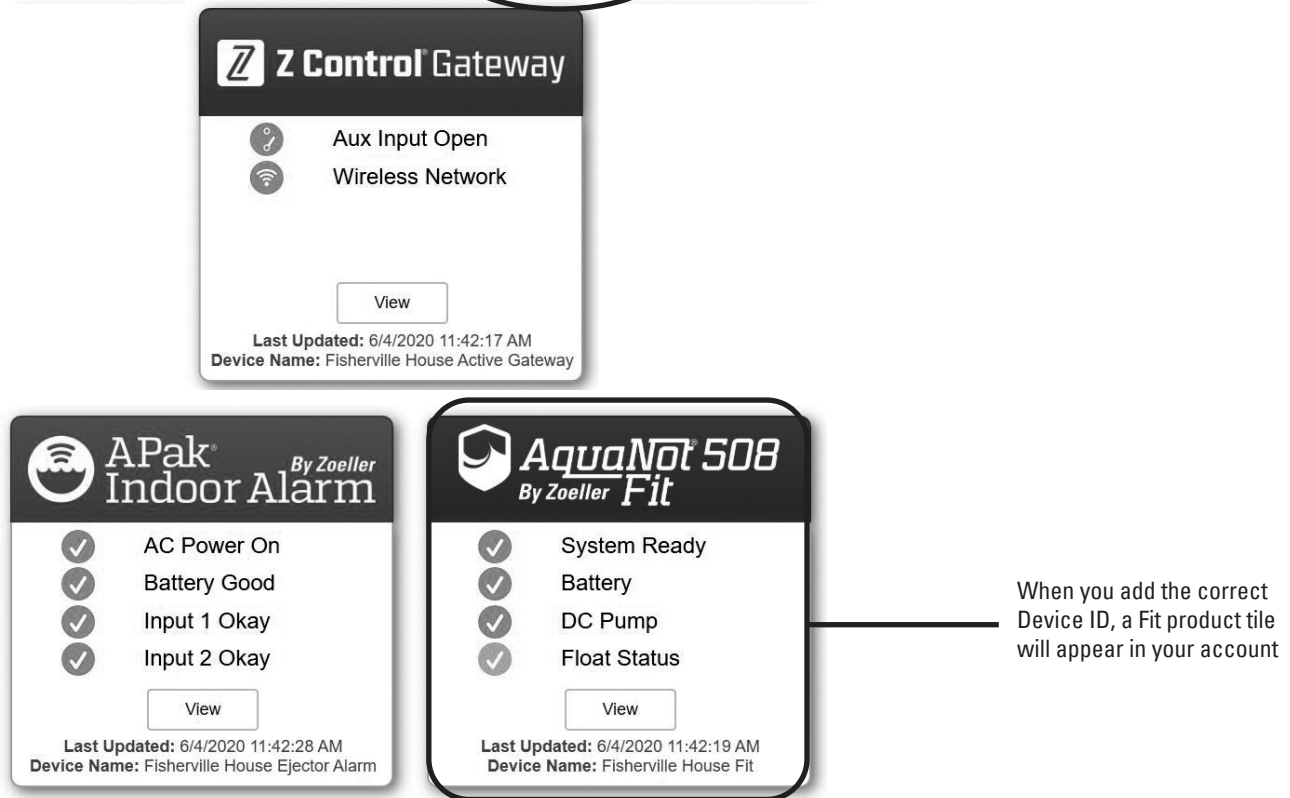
Z Control® Gateway

Aux Input Open
Wireless Network

View

**Last Updated:** 6/4/2020 11:42:17 AM
**Device Name:** Fisherville House Active Gateway

APak® Indoor Alarm By Zoeller

AC Power On
Battery Good
Input 1 Okay
Input 2 Okay

View

**Last Updated:** 6/4/2020 11:42:28 AM
**Device Name:** Fisherville House Ejector Alarm

AquaNot® 508 By Zoeller Fit

System Ready
Battery
DC Pump
Float Status

View

**Last Updated:** 6/4/2020 11:42:19 AM
**Device Name:** Fisherville House Fit

When you add the correct Device ID, a Fit product tile will appear in your account